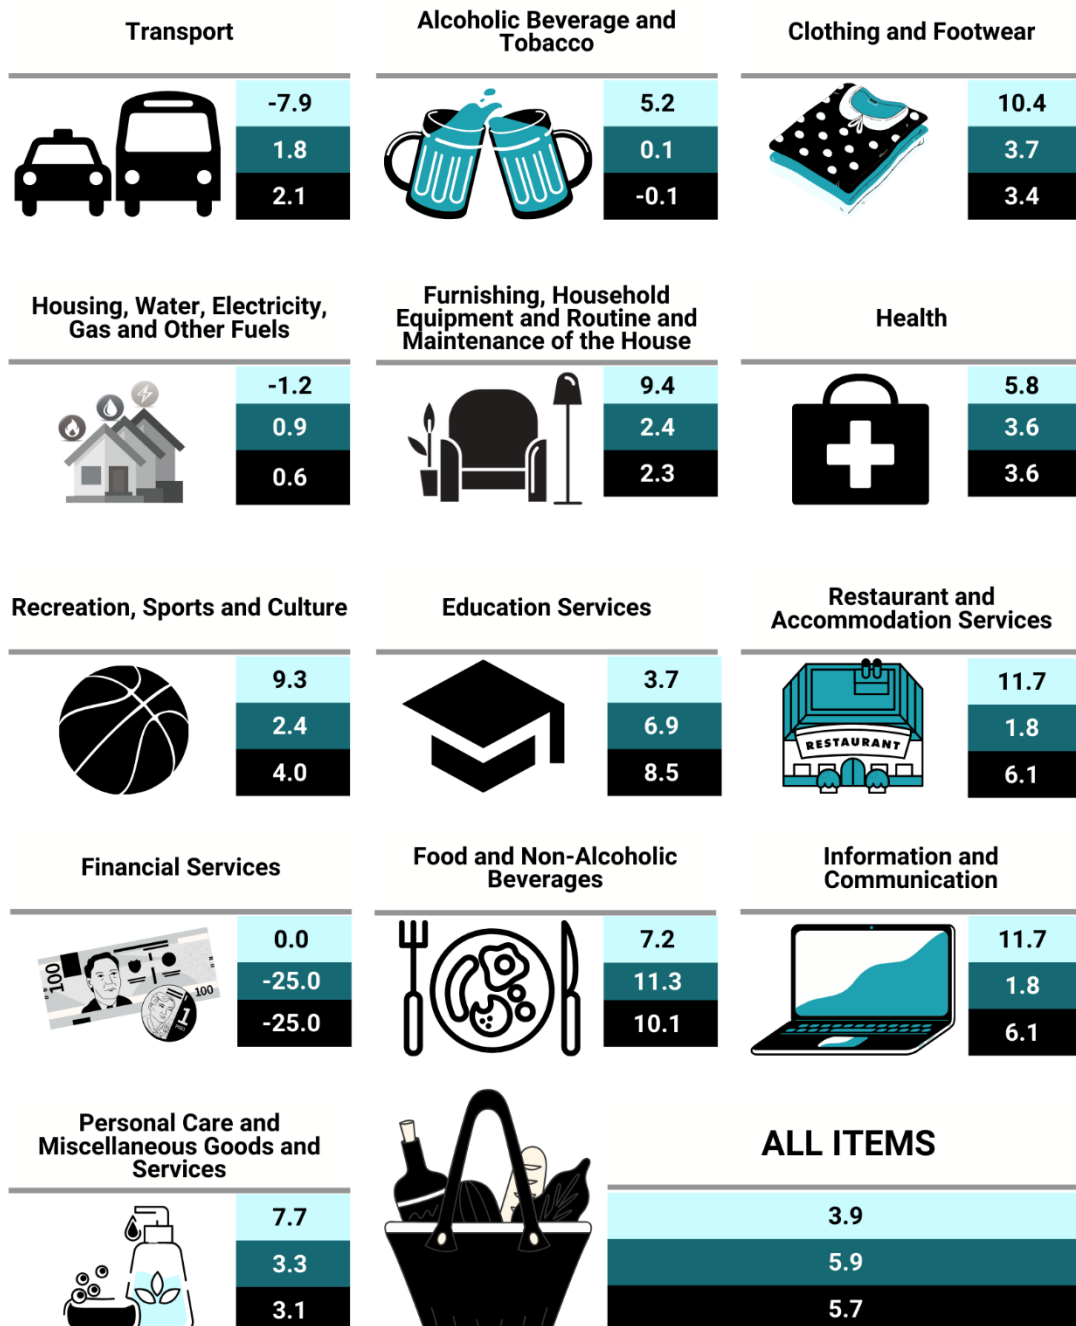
Transport

-7.9
1.8
2.1

Alcoholic Beverage and Tobacco

5.2
0.1
-0.1

Clothing and Footwear

10.4
3.7
3.4

Housing, Water, Electricity, Gas and Other Fuels

-1.2
0.9
0.6

Furnishing, Household Equipment and Routine and Maintenance of the House

9.4
2.4
2.3

Health

5.8
3.6
3.6

Recreation, Sports and Culture

9.3
2.4
4.0

Education Services

3.7
6.9
8.5

Restaurant and Accommodation Services

RESTAURANT

11.7
1.8
6.1

Financial Services

100
100
1

0.0
-25.0
-25.0

Food and Non-Alcoholic Beverages

7.2
11.3
10.1

Information and Communication

11.7
1.8
6.1

Personal Care and Miscellaneous Goods and Services

7.7
3.3
3.1

ALL ITEMS

3.9
5.9
5.7